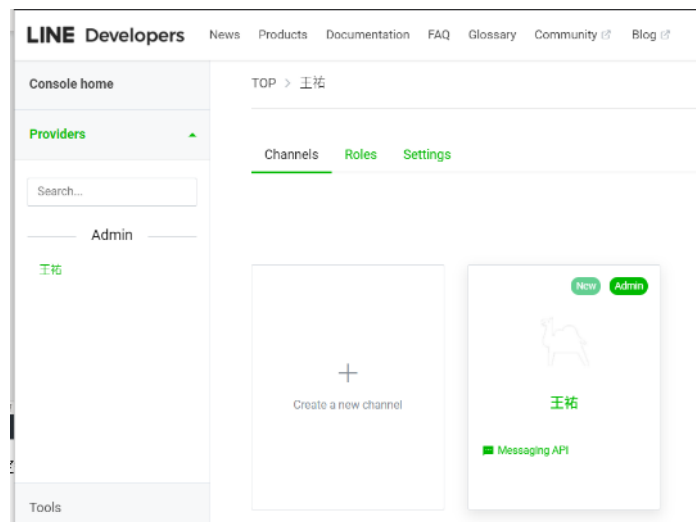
LINE Developers News Products Documentation FAQ Glossary Community Blog

Console home

Providers

Search...

Admin

王祐

Tools

TOP > 王祐

Channels Roles Settings

+

Create a new channel

New Admin

王祐

Messaging API